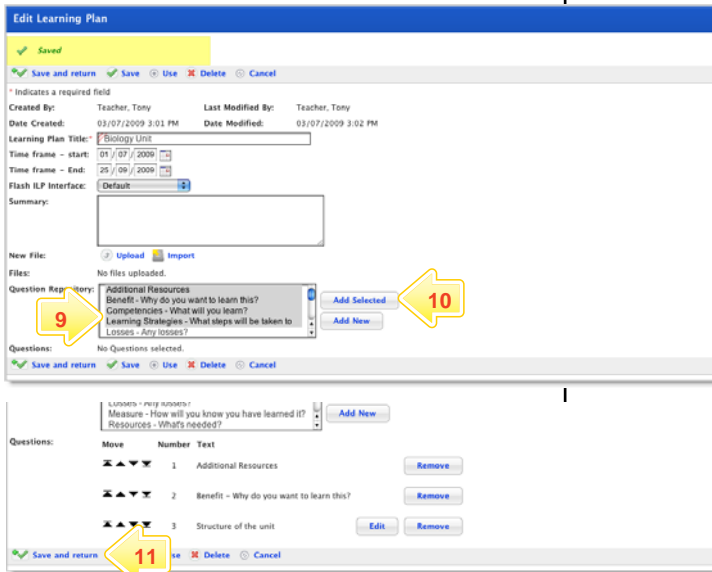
Edit Learning Plan

Saved

Save and return Save Use Delete Cancel

* Indicates a required field

Created By: Teacher, Tony Last Modified By: Teacher, Tony

Date Created: 03/07/2009 3:01 PM Date Modified: 03/07/2009 3:02 PM

Learning Plan Title:* Biology Unit

Time frame – start: 01 / 07 / 2009

Time frame – End: 25 / 09 / 2009

Flash ILP Interface: Default

Summary:

New File: Upload Import

Files: No files uploaded.

Question Repository: Additional Resources
Benefit - Why do you want to learn this?
Competencies - What will you learn?
Learning Strategies - What steps will be taken to
Losses - Any losses?

Add Selected

Add New

9

10

Questions: No Questions selected.

Save and return Save Use Delete Cancel

Losses - Any losses?
Measure - How will you know you have learned it?
Resources - What's needed?

Add New

Questions:

| Move | Number | Text | | |
|---|---|---|---|---|
| | 1 | Additional Resources | | Remove |
| | 2 | Benefit – Why do you want to learn this? | | Remove |
| | 3 | Structure of the unit | Edit | Remove |

Save and return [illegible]se Delete Cancel

11